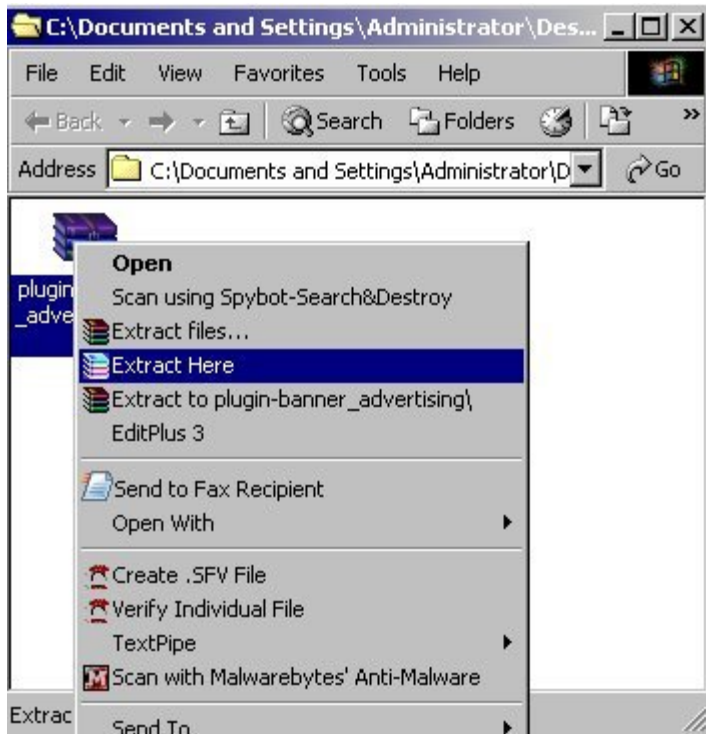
C:\Documents and Settings\Administrator\Des...

File Edit View Favorites Tools Help

Back Search Folders

Address C:\Documents and Settings\Administrator\D Go

plugin _adve

Open
Scan using Spybot-Search&Destroy
Extract files...
Extract Here
Extract to plugin-banner_advertising\
EditPlus 3
Send to Fax Recipient
Open With
Create .SFV File
Verify Individual File
TextPipe
Scan with Malwarebytes' Anti-Malware
Send To

Extrac